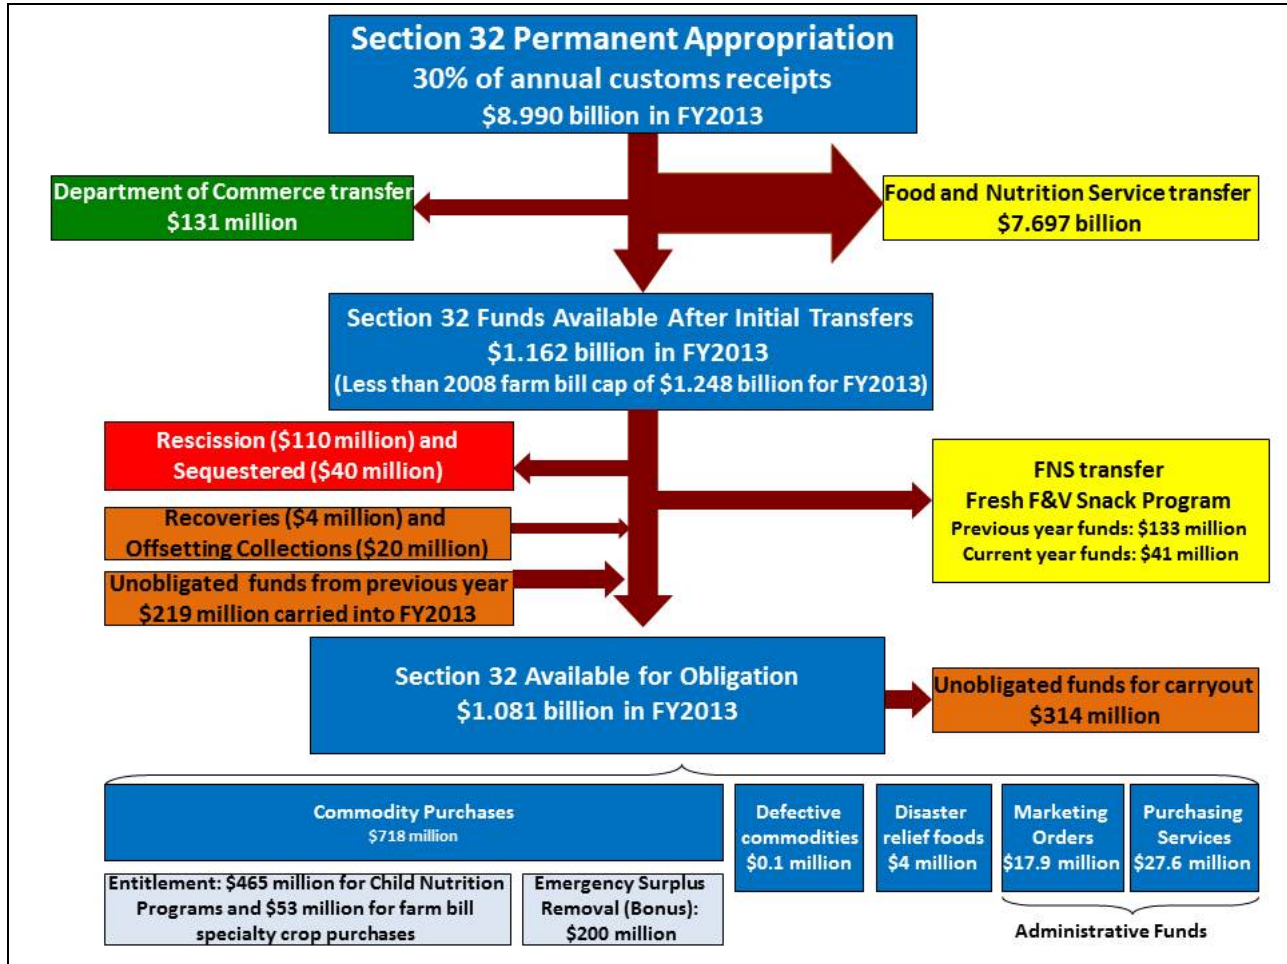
Section 32 Permanent Appropriation
30% of annual customs receipts
\$8.990 billion in FY2013

Department of Commerce transfer
\$131 million

Food and Nutrition Service transfer
\$7.697 billion

Section 32 Funds Available After Initial Transfers
\$1.162 billion in FY2013
(Less than 2008 farm bill cap of \$1.248 billion for FY2013)

Rescission (\$110 million) and Sequestered (\$40 million)

Recoveries (\$4 million) and Offsetting Collections (\$20 million)

Unobligated funds from previous year \$219 million carried into FY2013

FNS transfer
Fresh F&V Snack Program
Previous year funds: \$133 million
Current year funds: \$41 million

Section 32 Available for Obligation
\$1.081 billion in FY2013

Unobligated funds for carryout
\$314 million

Commodity Purchases
\$718 million

Entitlement: \$465 million for Child Nutrition Programs and \$53 million for farm bill specialty crop purchases

Emergency Surplus Removal (Bonus): \$200 million

Defective commodities \$0.1 million

Disaster relief foods \$4 million

Marketing Orders \$17.9 million

Purchasing Services \$27.6 million

Administrative Funds